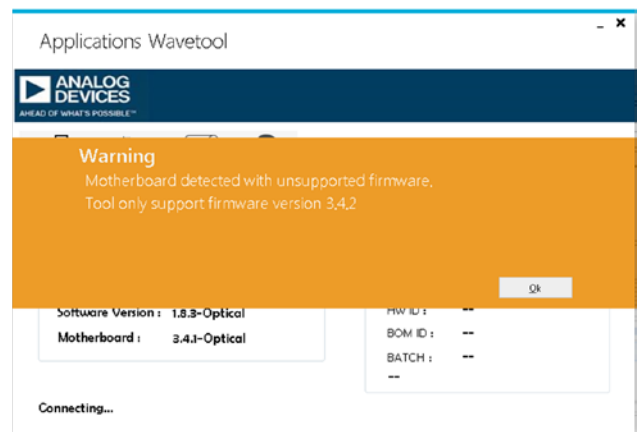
Applications Wavetool

_ ×

ANALOG DEVICES
AHEAD OF WHAT'S POSSIBLE™

Warning
Motherboard detected with unsupported firmware.
Tool only support firmware version 3,4,2

Ok

Software Version : 1.8.3-Optical
Motherboard : 3.4.1-Optical

HW ID : --
BOM ID : --
BATCH : --
--

Connecting...